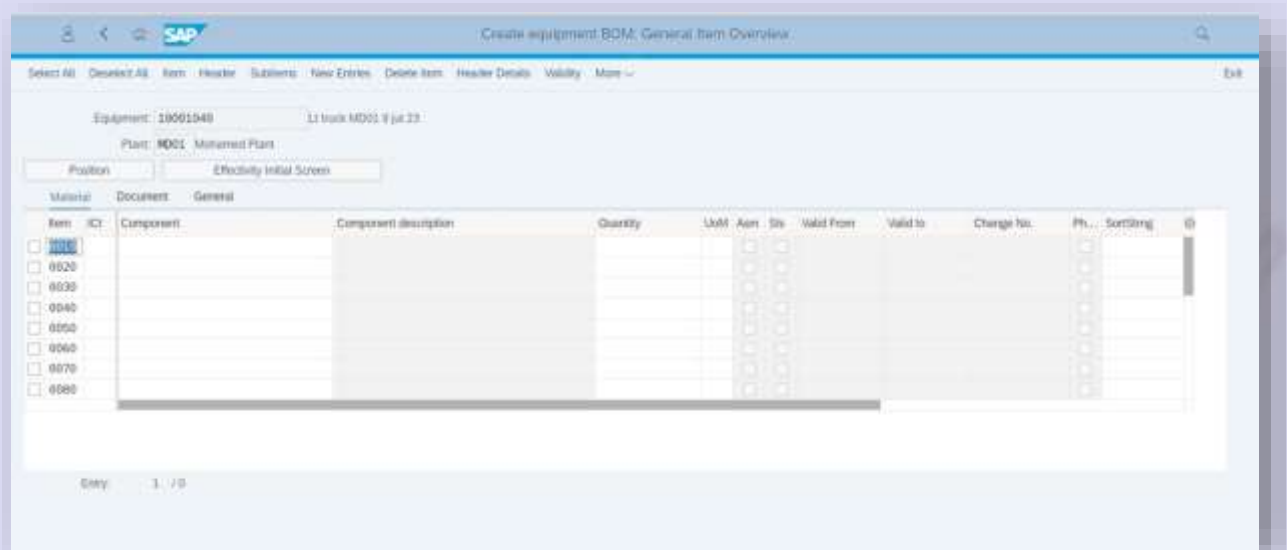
SAP

Create equipment BOM: General Item Overview

Select All  Deselect All  Item  Header  Subitems  New Entries  Delete Item  Header Details  Validity  More

Exit

Equipment: 10001040  Lt truck MD01 9 jul 23

Plant: MD01  Mohamed Plant

Position  Effectivity Initial Screen

Material  Document  General

| Item | ICt | Component | Component description | Quantity | UoM | Asm | Sts | Valid From | Valid to | Change No. | Ph... | SortString |
|---|---|---|---|---|---|---|---|---|---|---|---|---|
| 0010 | | | | | | | | | | | | |
| 0020 | | | | | | | | | | | | |
| 0030 | | | | | | | | | | | | |
| 0040 | | | | | | | | | | | | |
| 0050 | | | | | | | | | | | | |
| 0060 | | | | | | | | | | | | |
| 0070 | | | | | | | | | | | | |
| 0080 | | | | | | | | | | | | |

Entry  1 / 0